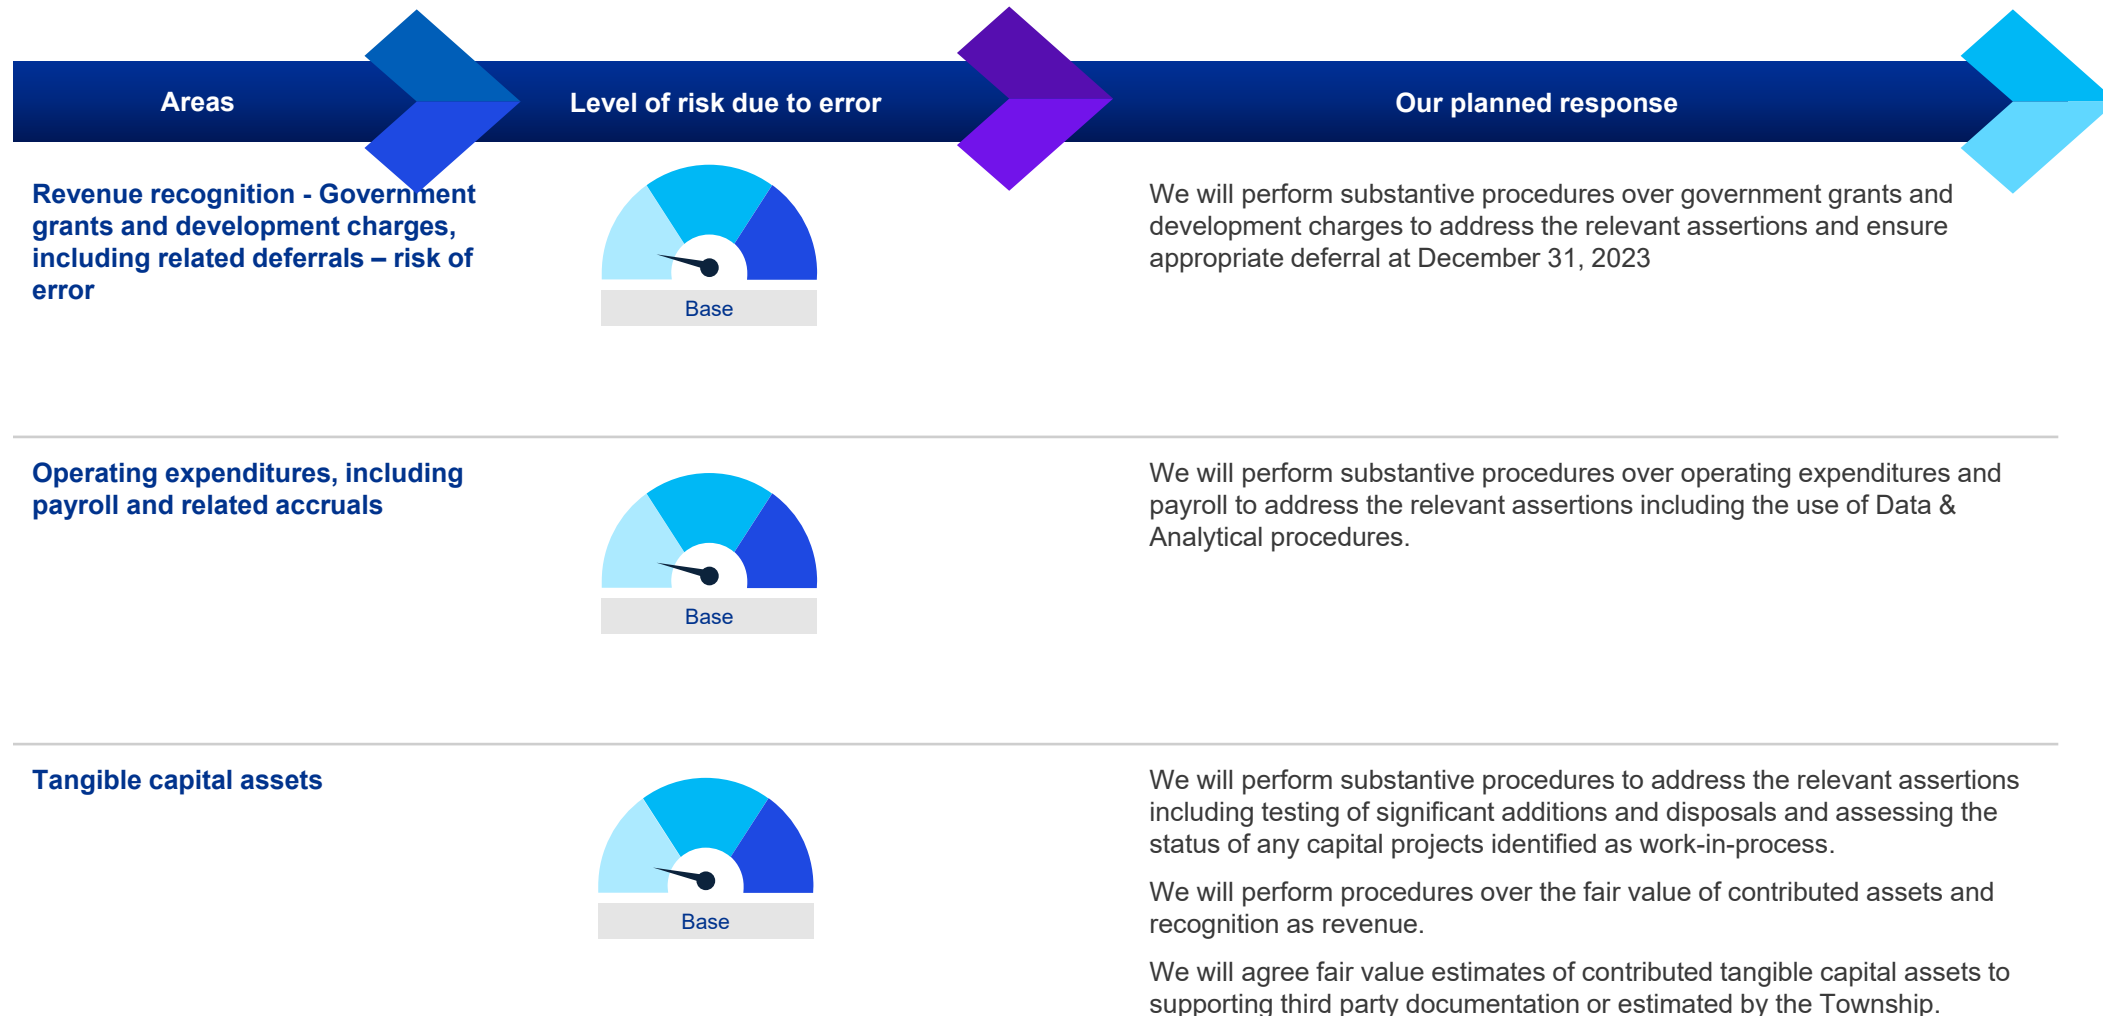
| Areas | Level of risk due to error | Our planned response |
|---|---|---|
| Revenue recognition - Government grants and development charges, including related deferrals – risk of error | Base | We will perform substantive procedures over government grants and development charges to address the relevant assertions and ensure appropriate deferral at December 31, 2023 |
| Operating expenditures, including payroll and related accruals | Base | We will perform substantive procedures over operating expenditures and payroll to address the relevant assertions including the use of Data & Analytical procedures. |
| Tangible capital assets | Base | We will perform substantive procedures to address the relevant assertions including testing of significant additions and disposals and assessing the status of any capital projects identified as work-in-process. We will perform procedures over the fair value of contributed assets and recognition as revenue. We will agree fair value estimates of contributed tangible capital assets to supporting third party documentation or estimated by the Township. |